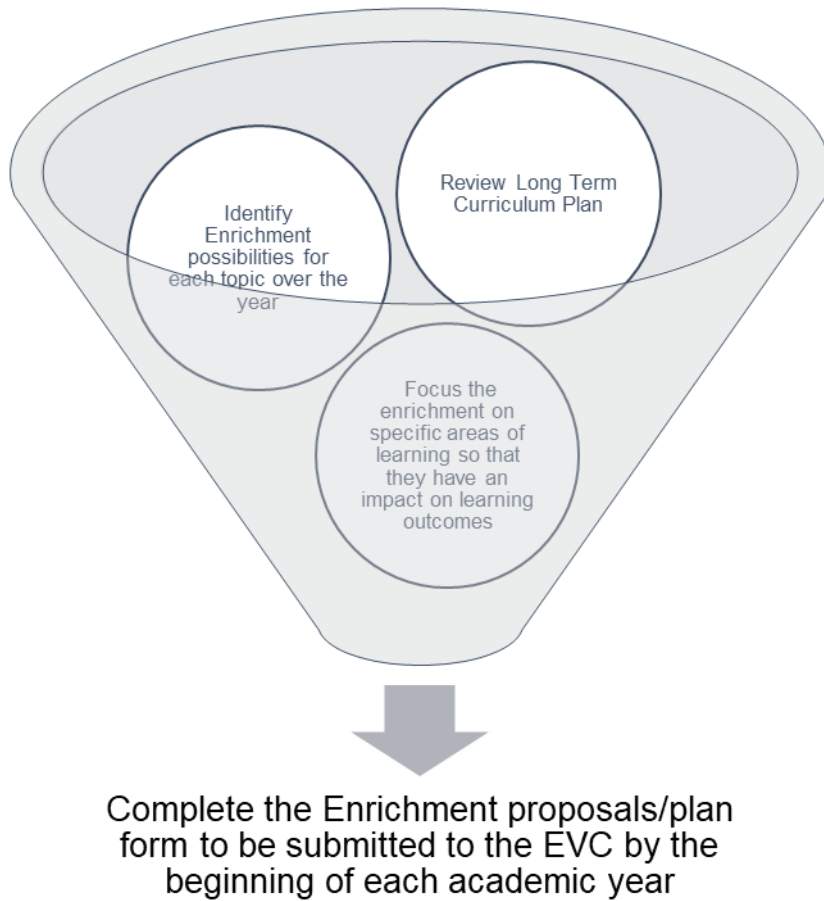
Review Long Term Curriculum Plan

Identify Enrichment possibilities for each topic over the year

Focus the enrichment on specific areas of learning so that they have an impact on learning outcomes

Complete the Enrichment proposals/plan form to be submitted to the EVC by the beginning of each academic year